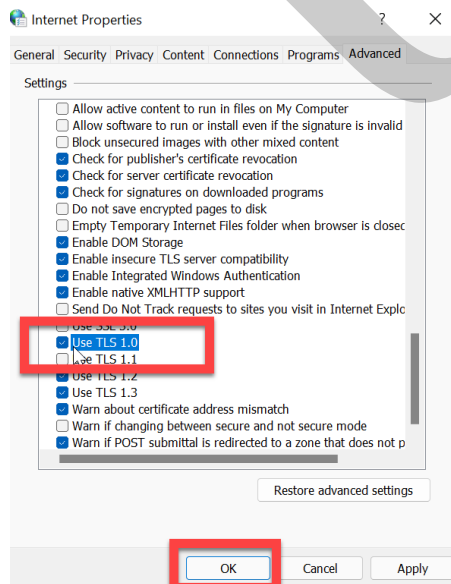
Internet Properties

?

General Security Privacy Content Connections Programs Advanced

Settings

Allow active content to run in files on My Computer
Allow software to run or install even if the signature is invalid
Block unsecured images with other mixed content
Check for publisher's certificate revocation
Check for server certificate revocation
Check for signatures on downloaded programs
Do not save encrypted pages to disk
Empty Temporary Internet Files folder when browser is closed
Enable DOM Storage
Enable insecure TLS server compatibility
Enable Integrated Windows Authentication
Enable native XMLHTTP support
Send Do Not Track requests to sites you visit in Internet Explo
Use SSL 3.0
Use TLS 1.0
Use TLS 1.1
Use TLS 1.2
Use TLS 1.3
Warn about certificate address mismatch
Warn if changing between secure and not secure mode
Warn if POST submittal is redirected to a zone that does not p

Restore advanced settings

OK Cancel Apply